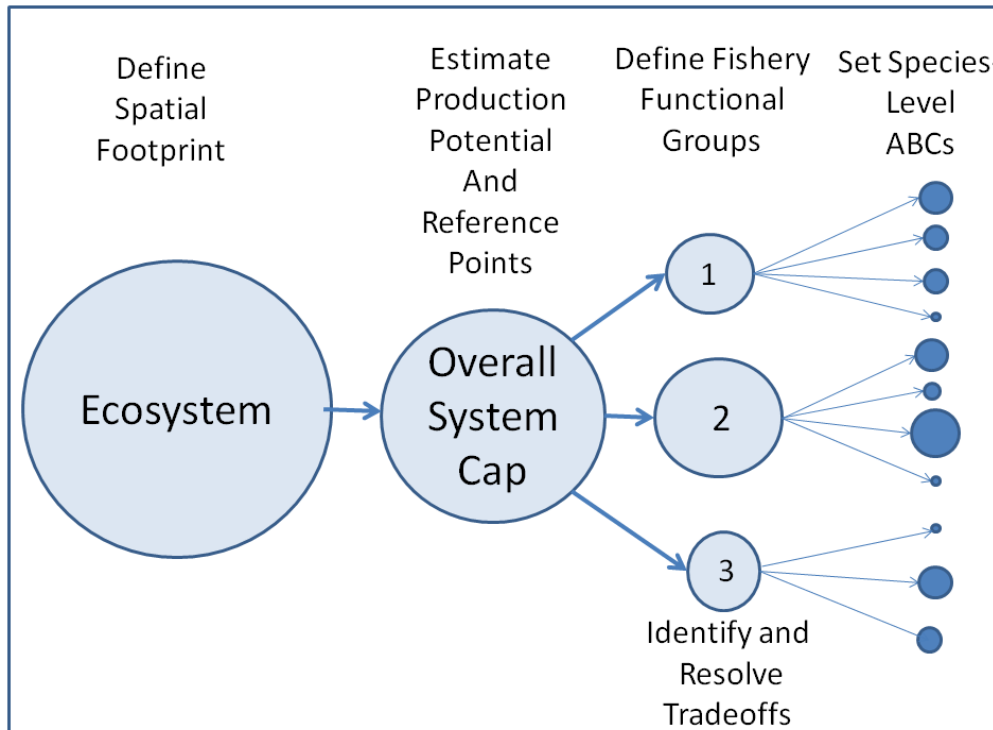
Define Spatial Footprint

Estimate Production Potential And Reference Points

Define Fishery Functional Groups

Set Species Level ABCs

Ecosystem

Overall System Cap

1

2

3

Identify and Resolve Tradeoffs